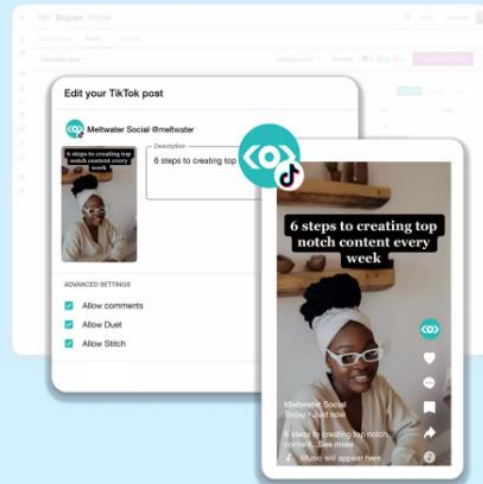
Edit your TikTok post

Meltwater Social @meltwater

6 steps to creating top notch content every week

Description

6 steps to creating top

ADVANCED SETTINGS

Allow comments

Allow Duet

Allow Stitch

6 steps to creating top notch content every week

Meltwater Social

Today · Just now

6 steps to creating top notch content... See more

Music will appear here